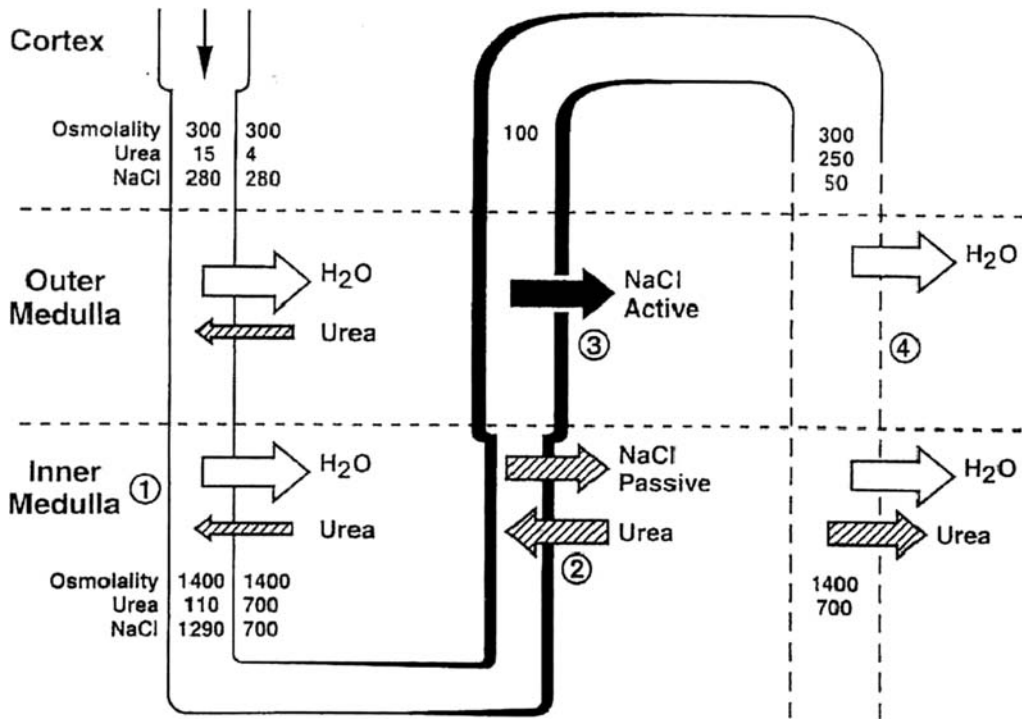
Cortex

| Osmolality | 300 | 300 |
|---|---|---|
| Urea | 15 | 4 |
| NaCl | 280 | 280 |

100

300
250
50

Outer Medulla

$H_2O$

Urea

NaCl Active

③

$H_2O$

④

Inner Medulla ①

$H_2O$

Urea

NaCl Passive

Urea

②

$H_2O$

Urea

| Osmolality | 1400 | 1400 |
|---|---|---|
| Urea | 110 | 700 |
| NaCl | 1290 | 700 |

1400
700